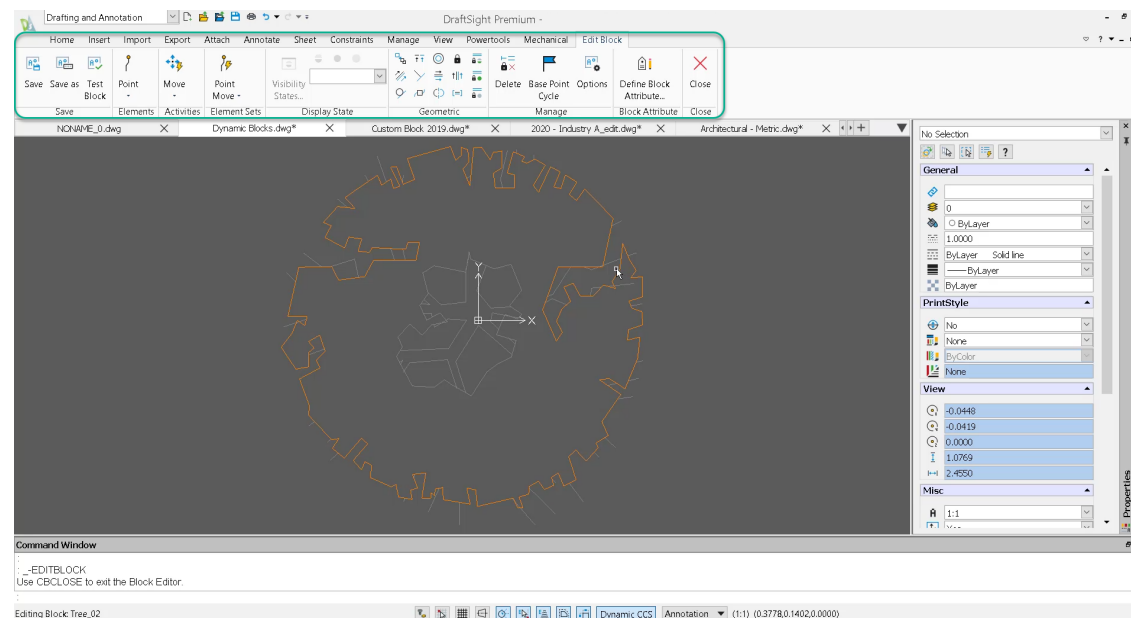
Drafting and Annotation
DraftSight Premium -

Home Insert Import Export Attach Annotate Sheet Constraints Manage View Powertools Mechanical Edit Block

Save Save as Test Block
Save
Point
Elements
Move
Activities
Point Move
Element Sets
Visibility States...
Display State
Geometric
Delete Base Point Cycle Options
Manage
Define Block Attribute...
Block Attribute
Close
Close

NONAME_0.dwg
Dynamic Blocks.dwg*
Custom Block 2019.dwg*
2020 - Industry A_edit.dwg*
Architectural - Metric.dwg*

Y
X

No Selection
General
0
ByLayer
1.0000
ByLayer Solid line
—— ByLayer
ByLayer
PrintStyle
No
None
ByColor
None
View
-0.0448
-0.0419
0.0000
1.0769
2.4550
Misc
1:1
Properties

Command Window
: _-EDITBLOCK
Use CBCLOSE to exit the Block Editor.
:

Editing Block: Tree_02
Dynamic CCS
Annotation
(1:1) (0.3778,0.1402,0.0000)